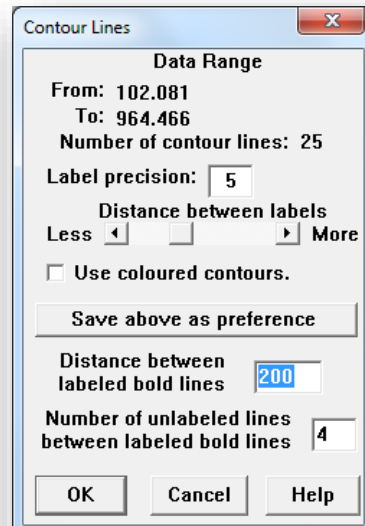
Contour Lines

Data Range

From: 102.081
To: 964.466
Number of contour lines: 25

Label precision: 5

Distance between labels
Less More

Use coloured contours.

Save above as preference

Distance between labeled bold lines 200

Number of unlabeled lines between labeled bold lines 4

OK Cancel Help